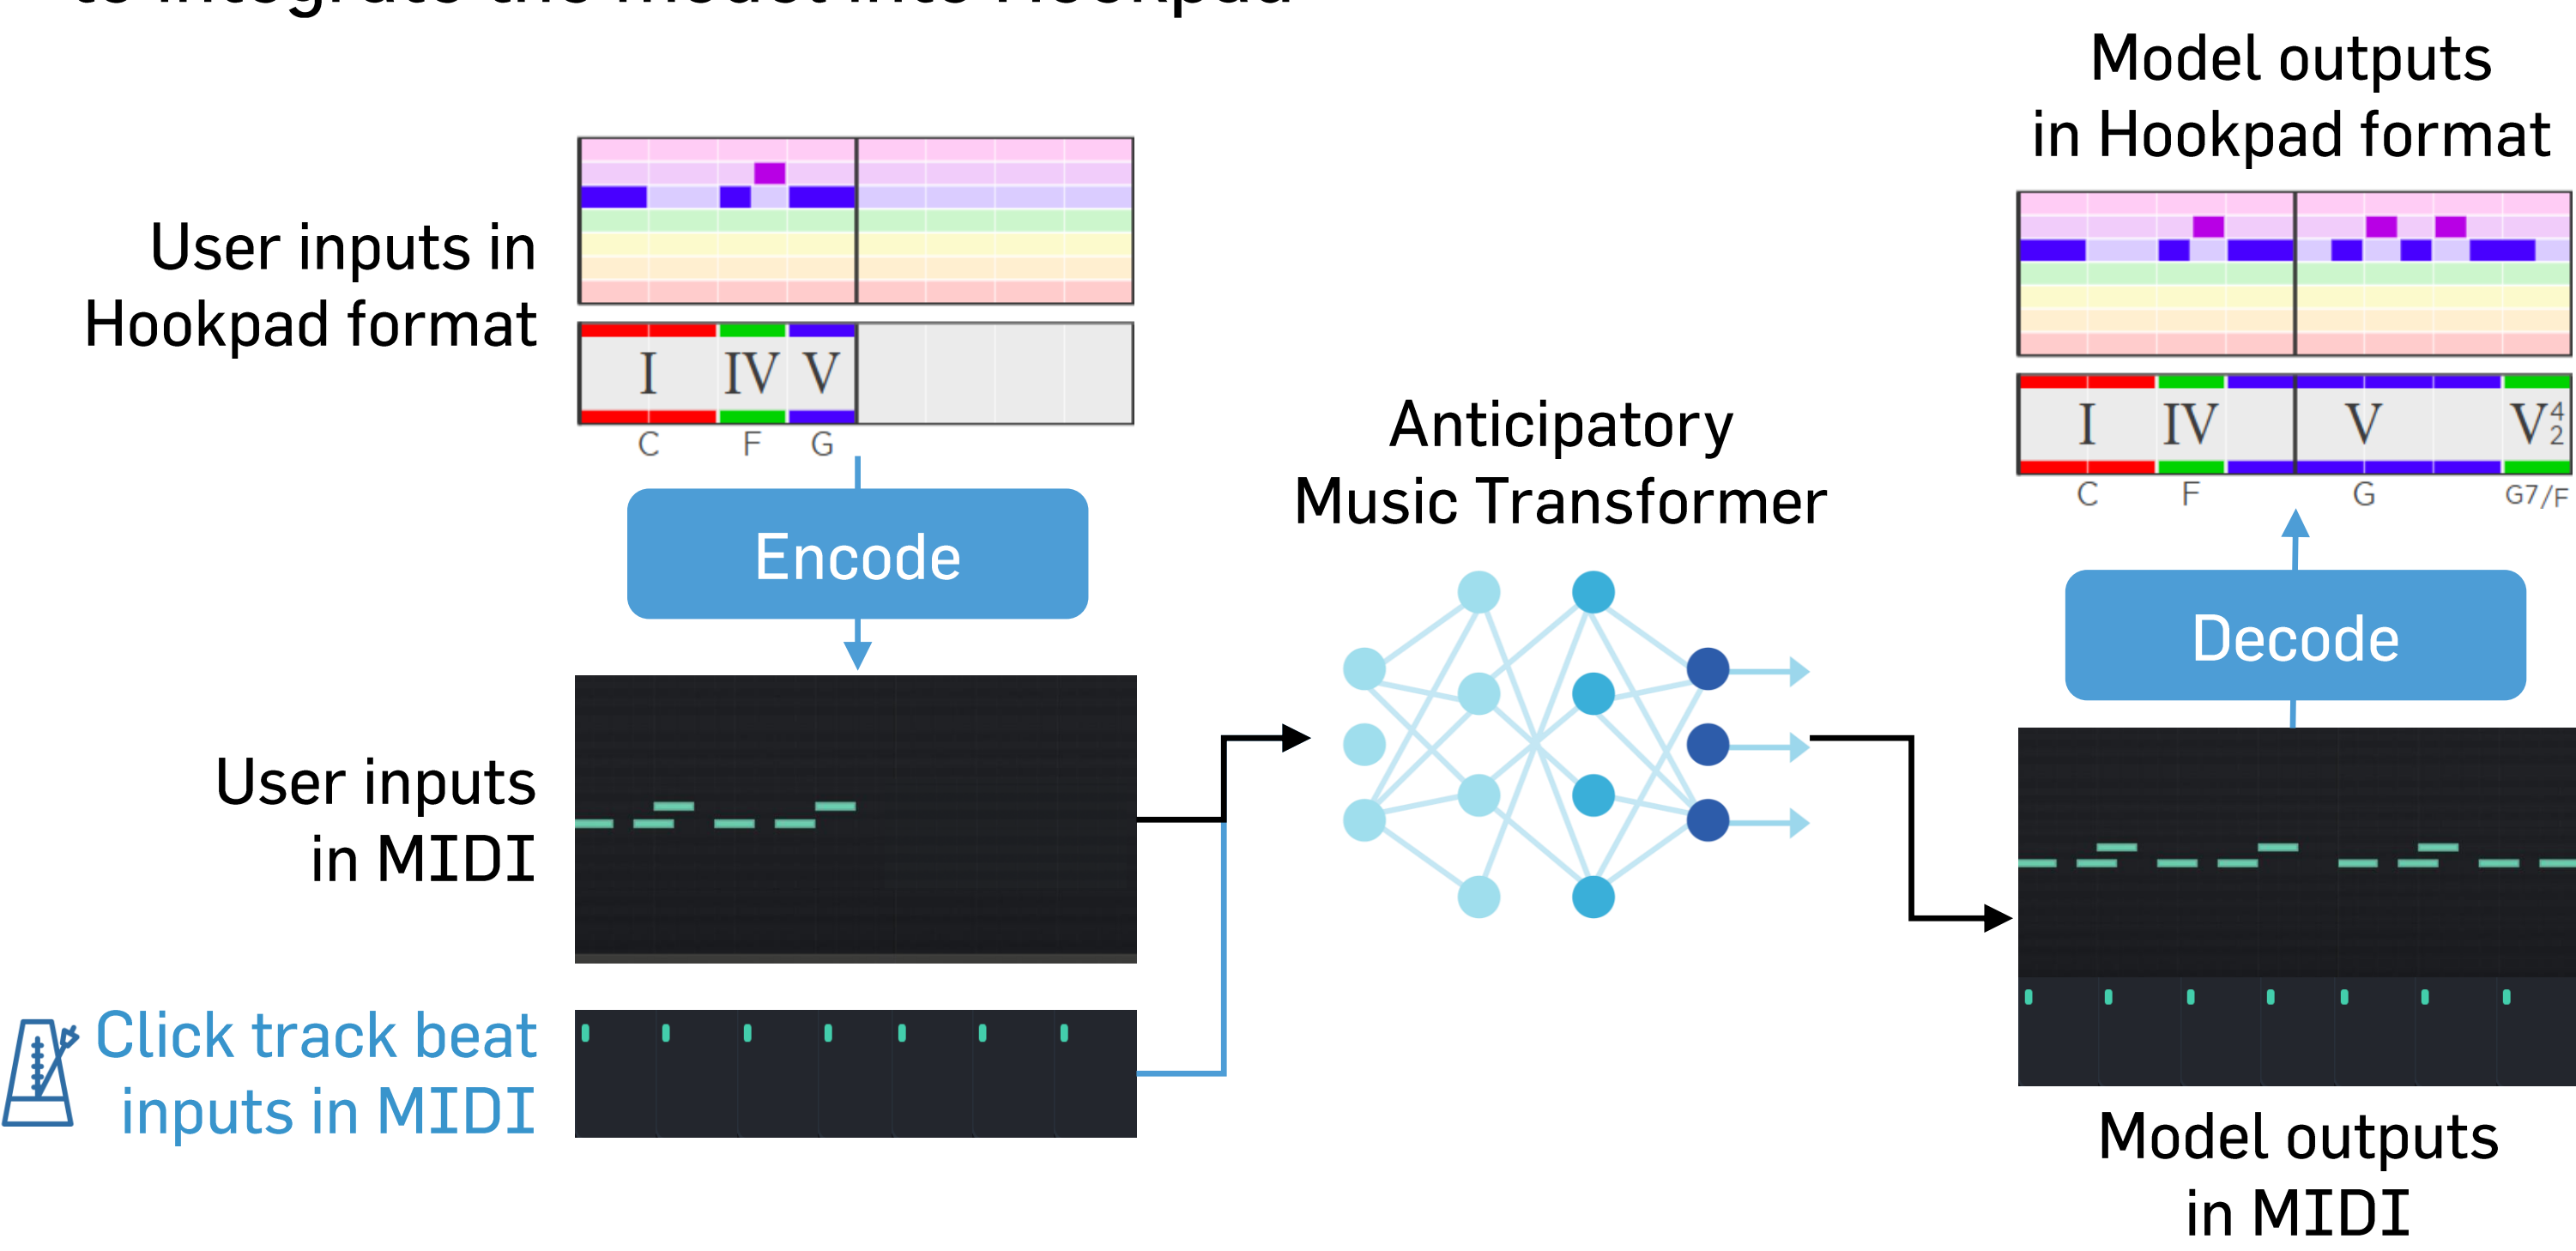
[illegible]

User inputs in Hookpad format

I IV V

C F G

Encode

User inputs in MIDI

Click track beat inputs in MIDI

Anticipatory Music Transformer

Model outputs in Hookpad format

I IV V $V^4_2$

C F G G7/F

Decode

Model outputs in MIDI